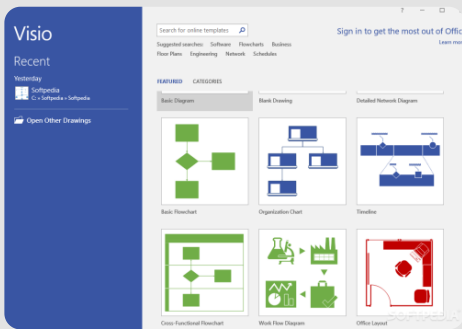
Visio

Recent

Yesterday

Softpedia
C: » Softpedia » Softpedia

Open Other Drawings

Search for online templates

Suggested searches: Software Flowcharts Business
Floor Plans Engineering Network Schedules

? – □ ×

Sign in to get the most out of Offic
Learn m

FEATURED CATEGORIES

Basic Diagram

Blank Drawing

Detailed Network Diagram

Basic Flowchart

Organization Chart

Timeline

Cross-Functional Flowchart

Work Flow Diagram

Office Layout

SOFTPEDIA